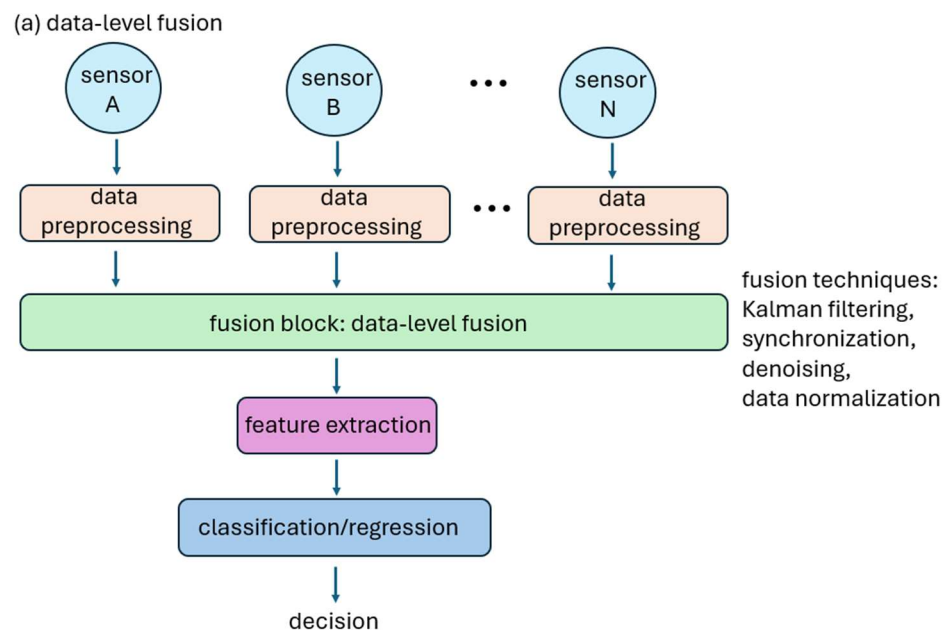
(a) data-level fusion

sensor A

sensor B

•••

sensor N

data preprocessing

data preprocessing

•••

data preprocessing

fusion block: data-level fusion

fusion techniques: Kalman filtering, synchronization, denoising, data normalization

feature extraction

classification/regression

decision